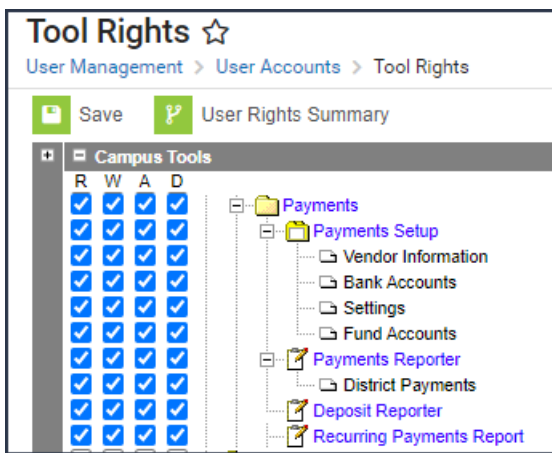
Tool Rights ☆

User Management > User Accounts > Tool Rights

Save

User Rights Summary

Campus Tools

R W A D

Payments

Payments Setup

Vendor Information

Bank Accounts

Settings

Fund Accounts

Payments Reporter

District Payments

Deposit Reporter

Recurring Payments Report